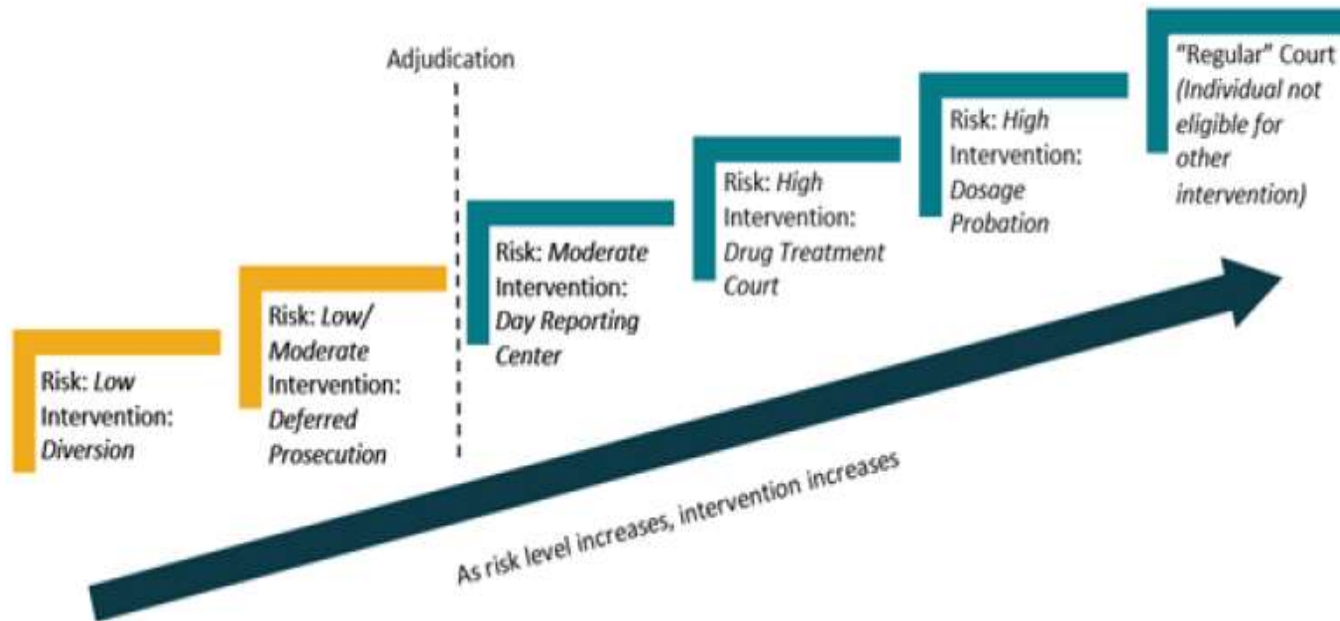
Adjudication

Risk: *Low*
Intervention:
*Diversion*

Risk: *Low/ Moderate*
Intervention:
*Deferred Prosecution*

Risk: *Moderate*
Intervention:
*Day Reporting Center*

Risk: *High*
Intervention:
*Drug Treatment Court*

Risk: *High*
Intervention:
*Dosage Probation*

"Regular" Court
*(Individual not eligible for other intervention)*

As risk level increases, intervention increases